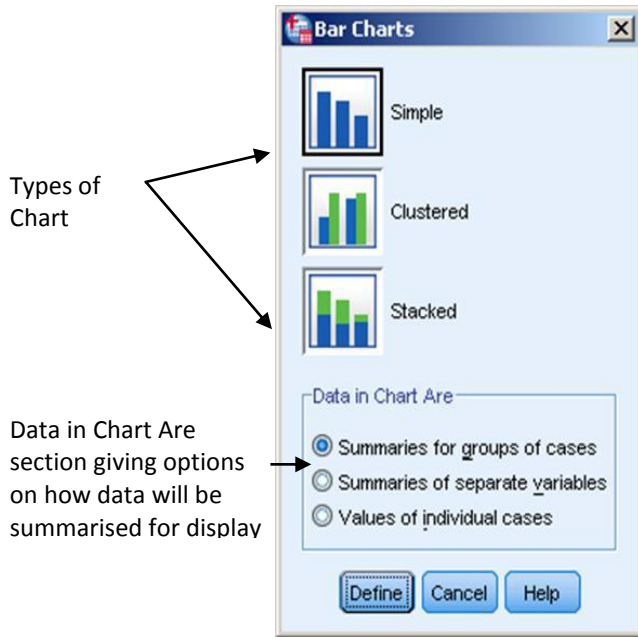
Bar Charts

Types of Chart

Simple

Clustered

Stacked

Data in Chart Are

Data in Chart Are section giving options on how data will be summarised for display

Summaries for groups of cases

Summaries of separate variables

Values of individual cases

Define

Cancel

Help